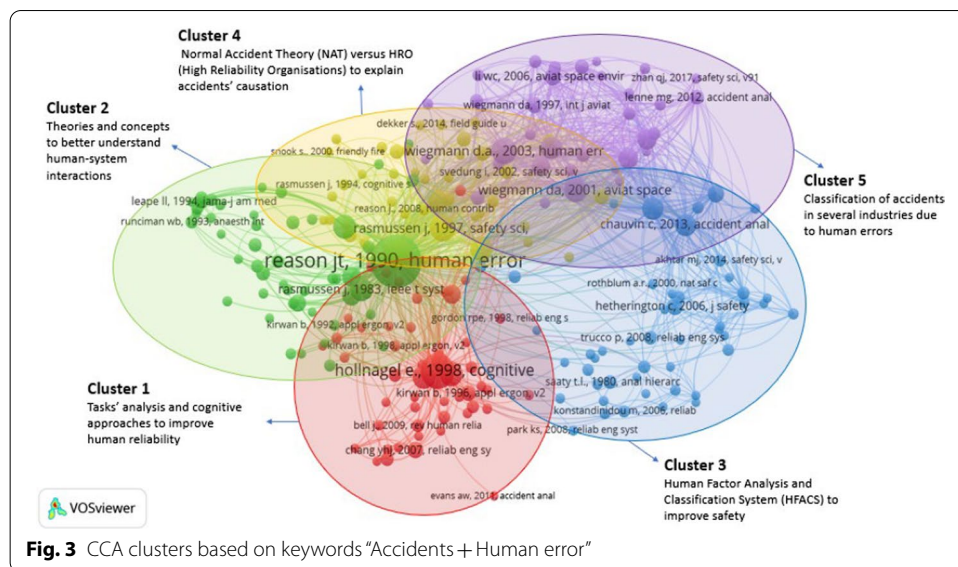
Cluster 4
Normal Accident Theory (NAT) versus HRO (High Reliability Organisations) to explain accidents' causation

Cluster 2
Theories and concepts to better understand human-system interactions

Cluster 5
Classification of accidents in several industries due to human errors

Cluster 1
Tasks' analysis and cognitive approaches to improve human reliability

Cluster 3
Human Factor Analysis and Classification System (HFACS) to improve safety

li wc, 2006, aviat space envir
zhan qj, 2017, safety sci, v91
lenne mg, 2012, accident anal
wiegmann da, 1997, int j aviat
dekker s., 2014, field guide u
snook s., 2000, friendly fire
wiegmann d.a., 2003, human err
svedung i, 2002, safety sci, v
wiegmann da, 2001, aviat space
rasmussen j, 1994, cognitive sy
leape ll, 1994, jama-j am med
reason j, 2008, human contrib
runciman wb, 1993, anaesth int
rasmussen j, 1997, safety sci,
chauvin c, 2013, accident anal
reason jt, 1990, human error
akhtar mj, 2014, safety sci, v
rasmussen j, 1983, ieee t syst
rothblum a.r., 2000, nat saf c
hetherington c, 2006, j safety
gordon rpe, 1998, reliab eng s
kirwan b, 1992, appl ergon, v2
kirwan b, 1998, appl ergon, v2
trucco p, 2008, reliab eng sys
hollnagel e., 1998, cognitive
saaty t.l., 1980, anal hierarc
kirwan b, 1996, appl ergon, v2
konstandinidou m, 2006, reliab
bell j, 2009, rev human relia
park ks, 2008, reliab eng syst
chang yhj, 2007, reliab eng sy
evans aw, 2011, accident anal

VOSviewer

Fig. 3 CCA clusters based on keywords "Accidents + Human error"